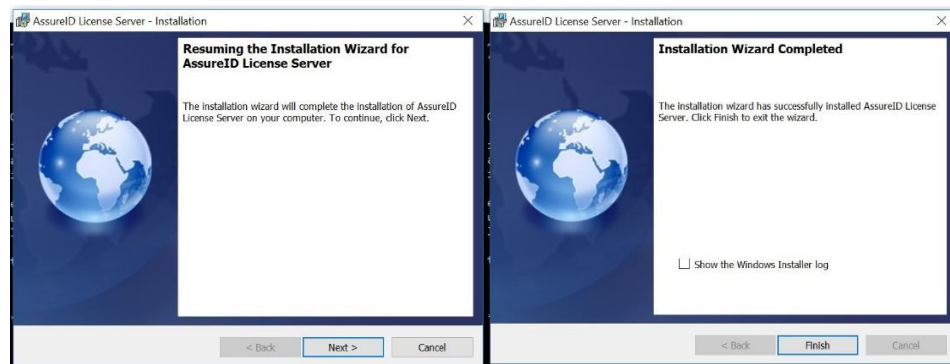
AssureID License Server - Installation

Resuming the Installation Wizard for AssureID License Server

The installation wizard will complete the installation of AssureID License Server on your computer. To continue, click Next.

< Back

Next >

Cancel

AssureID License Server - Installation

Installation Wizard Completed

The installation wizard has successfully installed AssureID License Server. Click Finish to exit the wizard.

Show the Windows Installer log

< Back

Finish

Cancel